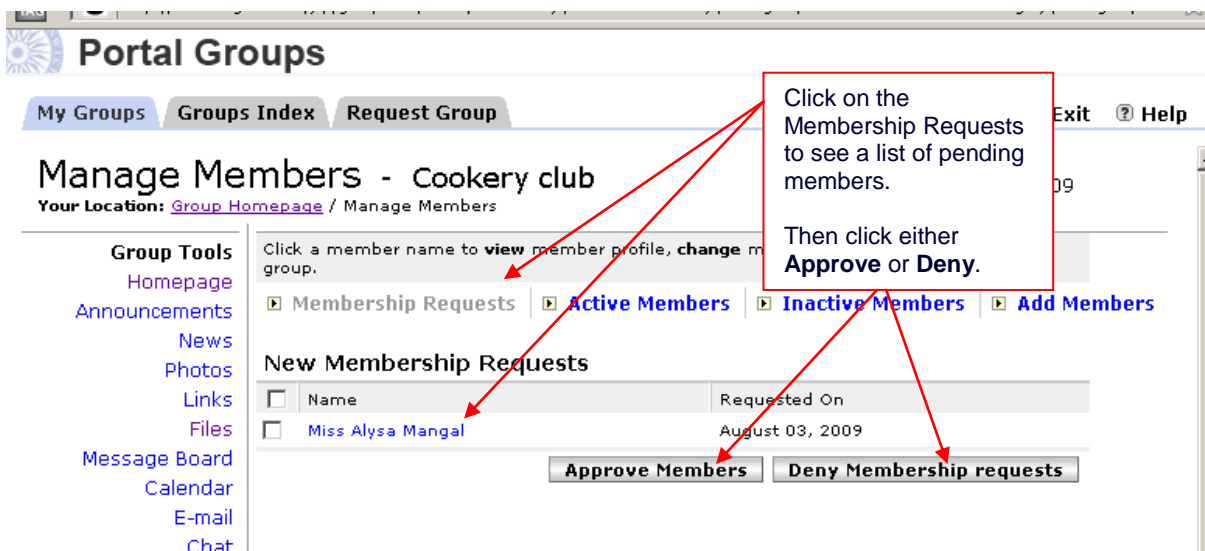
Portal Groups

My Groups | Groups Index | Request Group

Exit ? Help

Manage Members - Cookery club

Your Location: Group Homepage / Manage Members

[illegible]09

Click on the Membership Requests to see a list of pending members.

Then click either **Approve** or **Deny**.

Group Tools
Homepage
Announcements
News
Photos
Links
Files
Message Board
Calendar
E-mail
Chat

Click a member name to **view** member profile, **change** m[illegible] group.

Membership Requests | Active Members | Inactive Members | Add Members

New Membership Requests

| | Name | Requested On |
|---|---|---|
| | Miss Alysa Mangal | August 03, 2009 |

Approve Members | Deny Membership requests